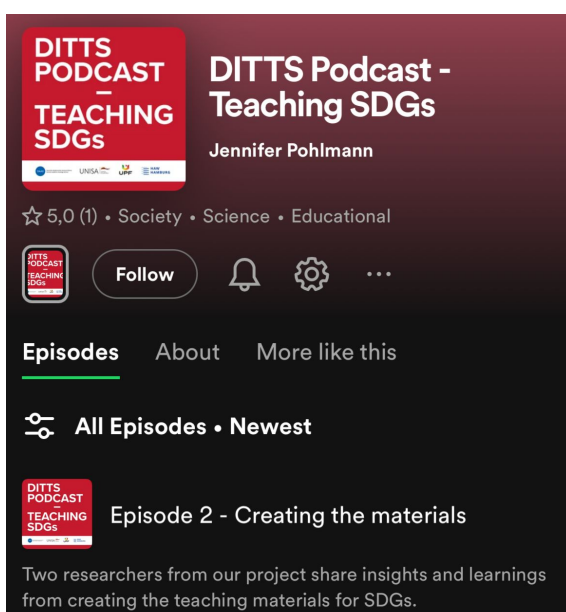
DITTS PODCAST – TEACHING SDGs

UNISA UPF HAW HAMBURG

DITTS Podcast - Teaching SDGs

Jennifer Pohlmann

☆ 5,0 (1) • Society • Science • Educational

DITTS PODCAST – TEACHING SDGs

Follow

Episodes About More like this

All Episodes • Newest

DITTS PODCAST – TEACHING SDGs

Episode 2 - Creating the materials

Two researchers from our project share insights and learnings from creating the teaching materials for SDGs.